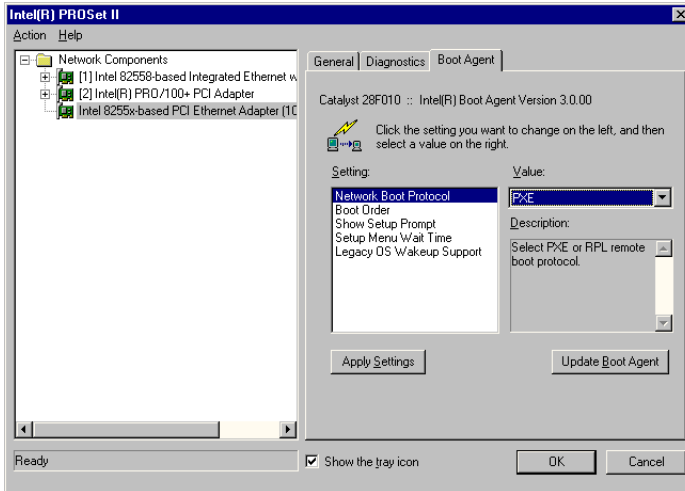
Intel(R) PROSet II

Action Help

Network Components
[1] Intel 82558-based Integrated Ethernet w
[2] Intel(R) PRO/100+ PCI Adapter
Intel 8255x-based PCI Ethernet Adapter (10

General | Diagnostics | Boot Agent

Catalyst 28F010 :: Intel(R) Boot Agent Version 3.0.00

Click the setting you want to change on the left, and then select a value on the right.

Setting:
Network Boot Protocol
Boot Order
Show Setup Prompt
Setup Menu Wait Time
Legacy OS Wakeup Support

Value:
PXE

Description:
Select PXE or RPL remote boot protocol.

Apply Settings

Update Boot Agent

Ready

Show the tray icon

OK

Cancel